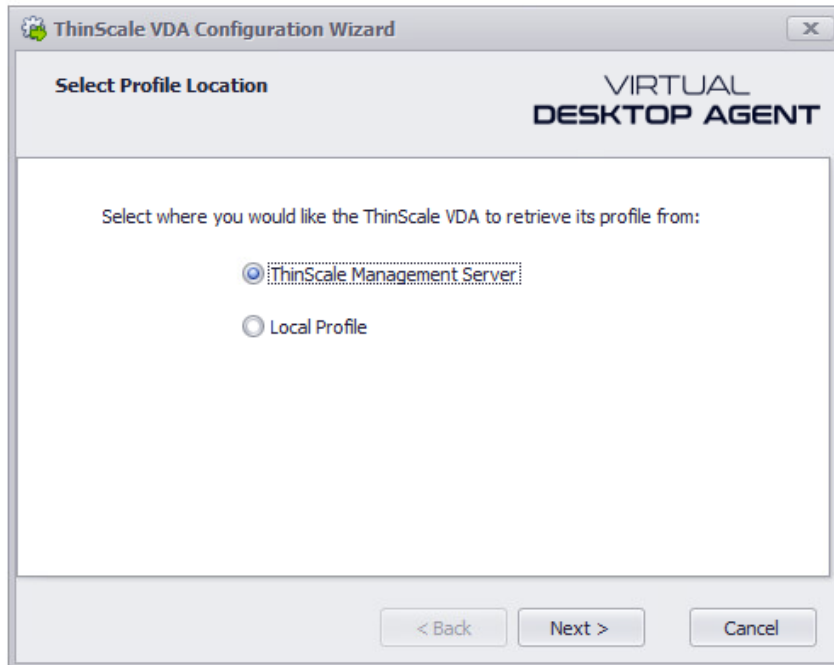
ThinScale VDA Configuration Wizard

x

Select Profile Location

VIRTUAL
DESKTOP AGENT

Select where you would like the ThinScale VDA to retrieve its profile from:

ThinScale Management Server

Local Profile

< Back

Next >

Cancel